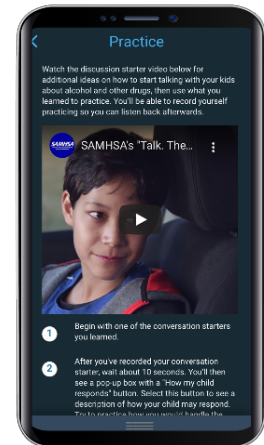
Practice

Watch the discussion starter video below for additional ideas on how to start talking with your kids about alcohol and other drugs, then use what you learned to practice. You'll be able to record yourself practicing so you can listen back afterwards.

SAMHSA

SAMHSA's "Talk. The...

1 Begin with one of the conversation starters you learned.

2 After you've recorded your conversation starter, wait about 10 seconds. You'll then see a pop-up box with a "How my child responds" button. Select this button to see a description of how your child may respond. Try to practice how you would handle the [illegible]